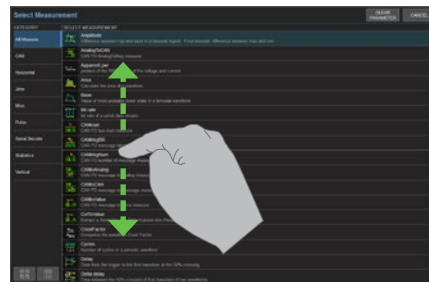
Select Measurement

CLEAR PARAMETER

CANCEL

CATEGORY

SELECT MEASUREMENT

All Measure

CAN

Horizontal

Jitter

Misc

Pulse

Serial Decode

Statistics

Vertical

Amplitude

Difference between top and base in a bimodal signal. Final ... difference between max and min

AnalogToCAN

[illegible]

Apparent per

product of the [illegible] voltage and current

Area

Calculate the area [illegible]

Base

Value of most probable lower state in a bimodal waveform

bit rate

bit rate of a serial data stream

CANload

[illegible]

CANmsgBR

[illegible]

CANmsgNum

CAN FD number of message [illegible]

CANtoAnalog

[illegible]

CANtoCAN

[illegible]

CANtoValue

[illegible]

CoTimeter

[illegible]

CrestFactor

Computes the ratio of Crest Factor

Cycles

Number of cycles in a periodic waveform

Delay

Time from the trigger to the first transition at the 50% crossing

Delta delay

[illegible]